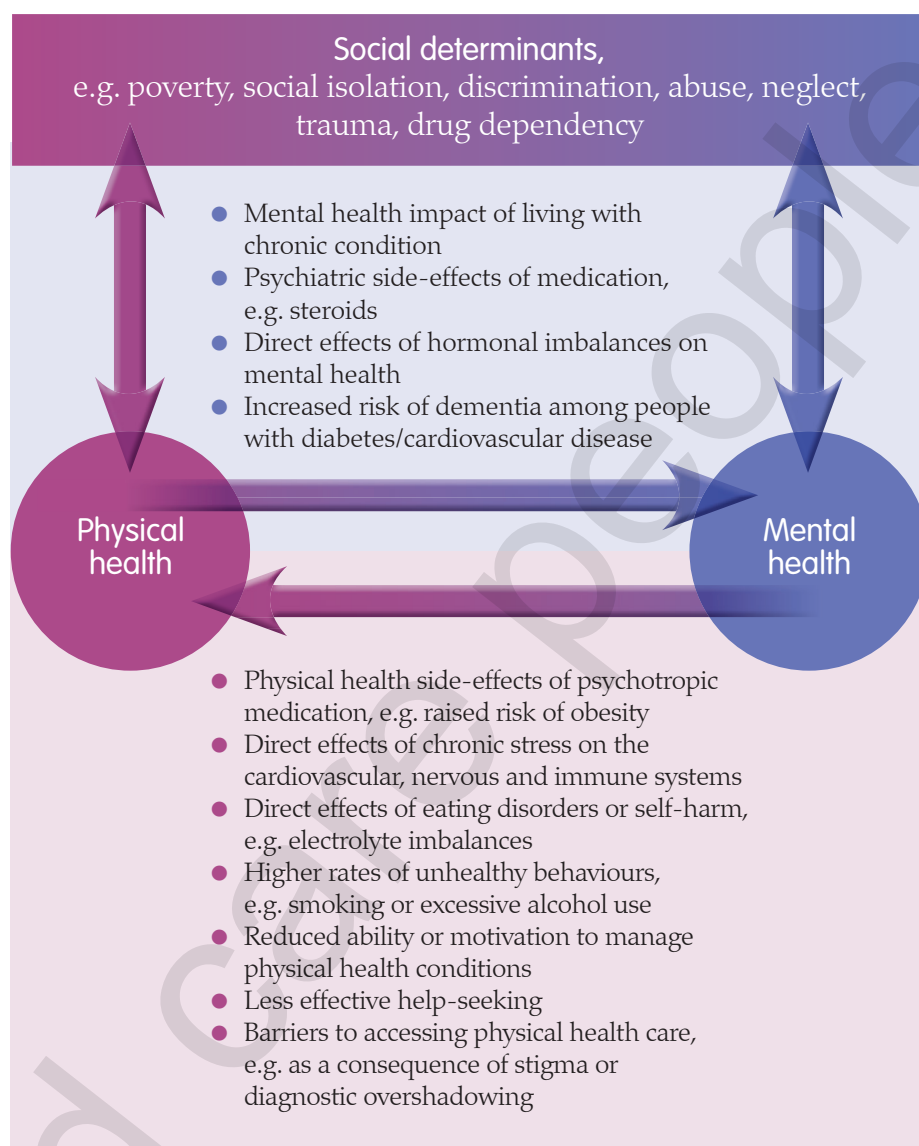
Social determinants,
e.g. poverty, social isolation, discrimination, abuse, neglect, trauma, drug dependency

- Mental health impact of living with chronic condition
- Psychiatric side-effects of medication, e.g. steroids
- Direct effects of hormonal imbalances on mental health
- Increased risk of dementia among people with diabetes/cardiovascular disease

Physical health

Mental health

- Physical health side-effects of psychotropic medication, e.g. raised risk of obesity
- Direct effects of chronic stress on the cardiovascular, nervous and immune systems
- Direct effects of eating disorders or self-harm, e.g. electrolyte imbalances
- Higher rates of unhealthy behaviours, e.g. smoking or excessive alcohol use
- Reduced ability or motivation to manage physical health conditions
- Less effective help-seeking
- Barriers to accessing physical health care, e.g. as a consequence of stigma or diagnostic overshadowing

d care people